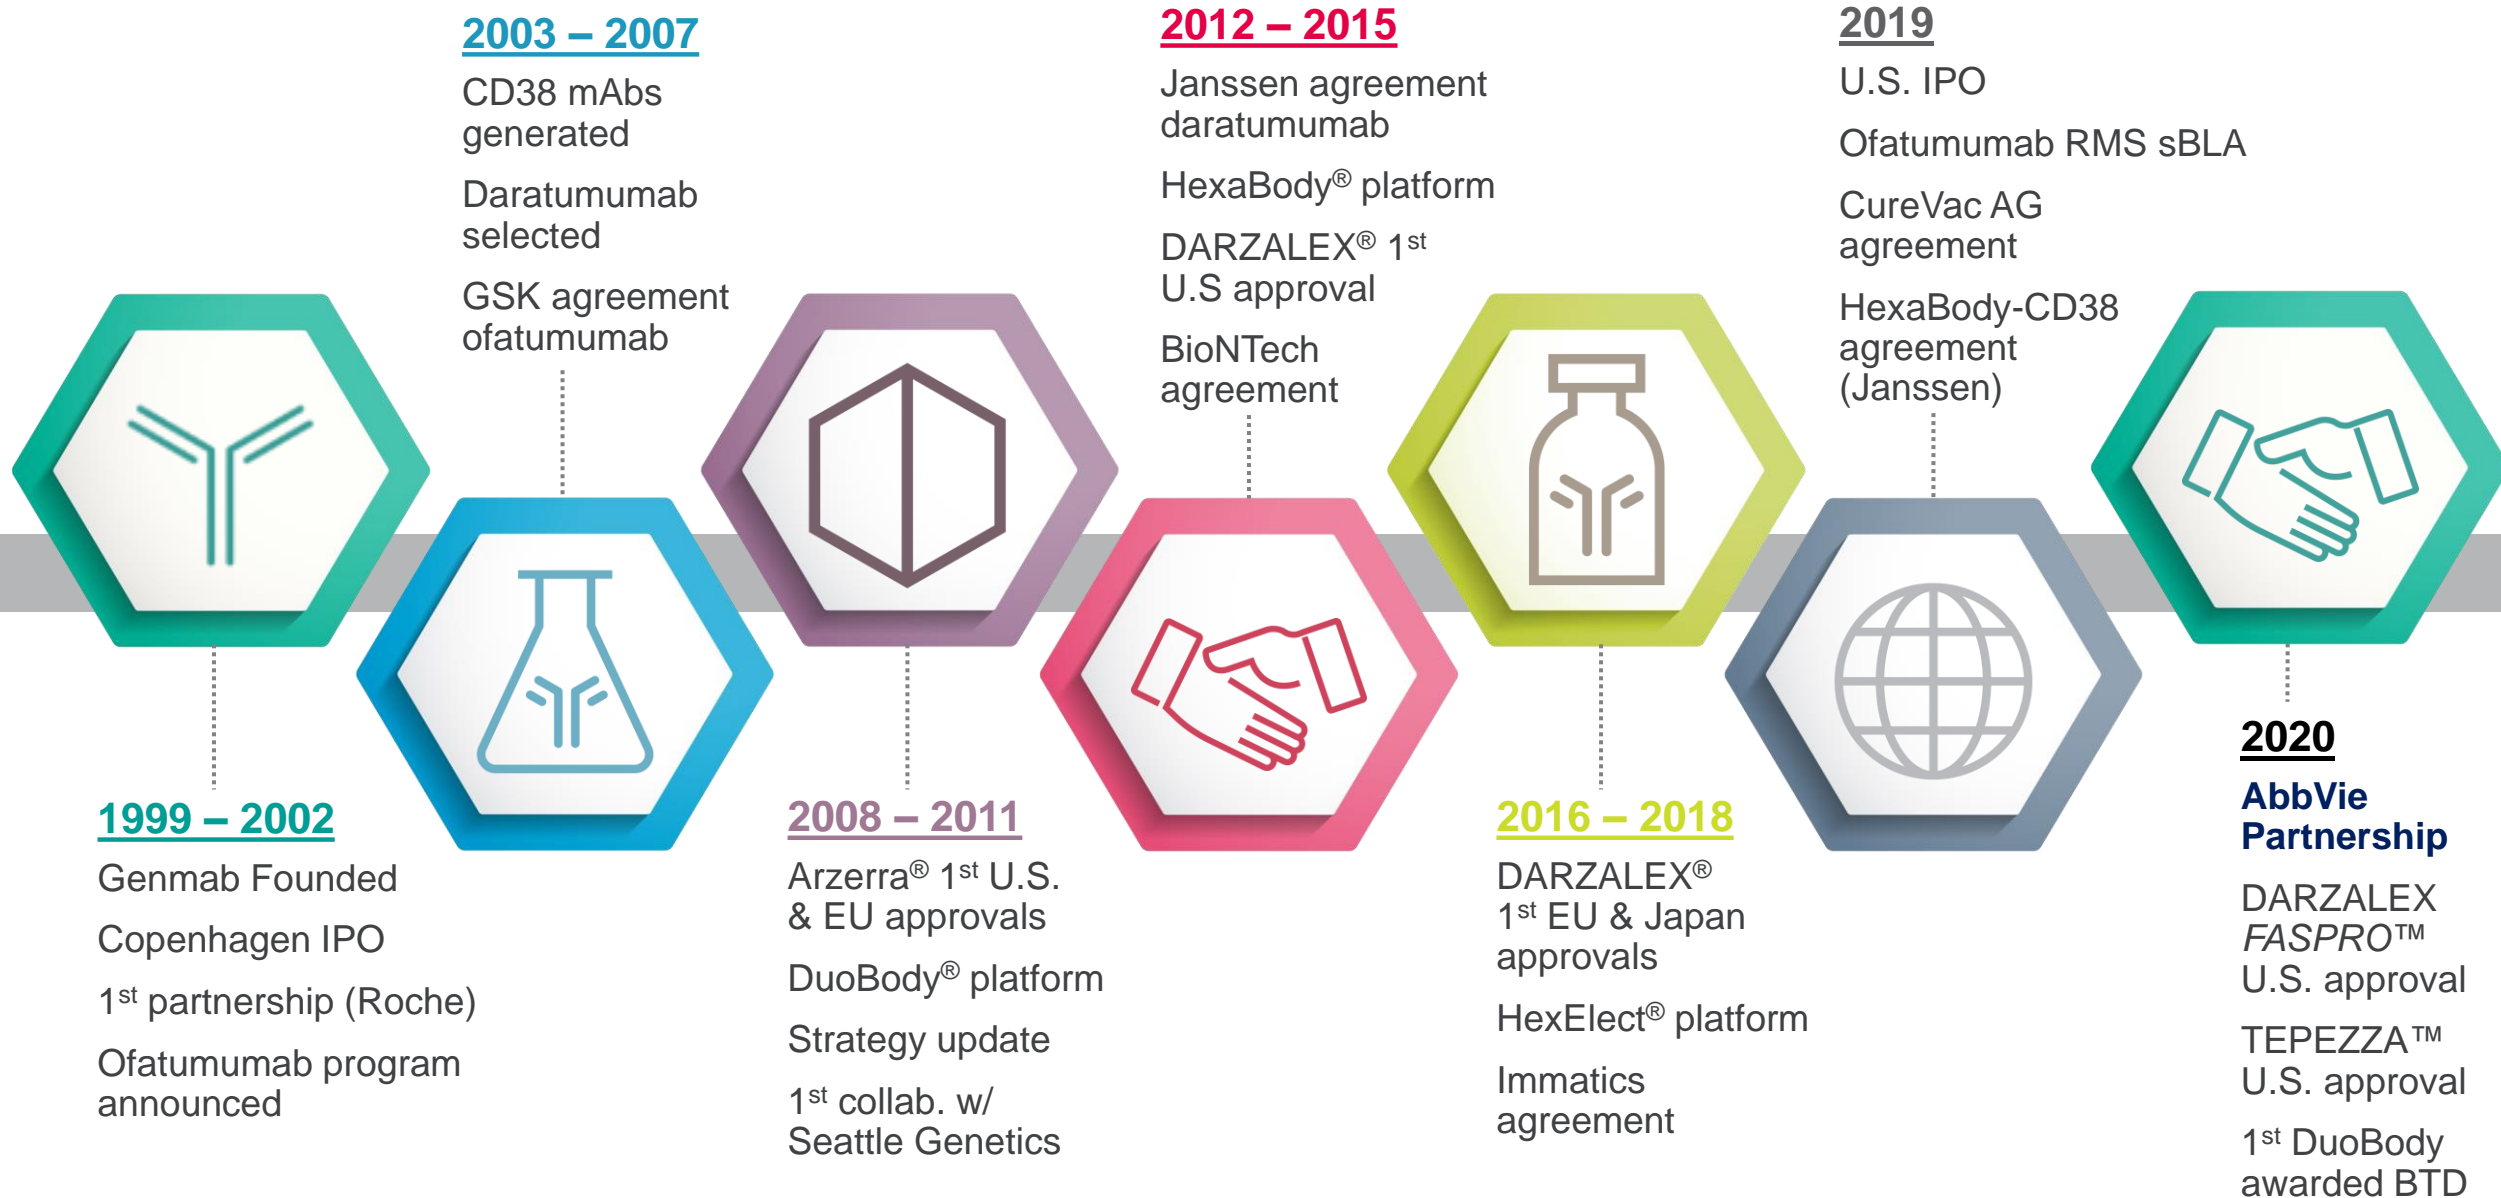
2003 – 2007

CD38 mAbs generated

Daratumumab selected

GSK agreement ofatumumab

2012 – 2015

Janssen agreement daratumumab

HexaBody® platform

DARZALEX® 1$^{st}$ U.S approval

BioNTech agreement

2019

U.S. IPO

Ofatumumab RMS sBLA

CureVac AG agreement

HexaBody-CD38 agreement (Janssen)

1999 – 2002

Genmab Founded

Copenhagen IPO

1$^{st}$ partnership (Roche)

Ofatumumab program announced

2008 – 2011

Arzerra® 1$^{st}$ U.S. & EU approvals

DuoBody® platform

Strategy update

1$^{st}$ collab. w/ Seattle Genetics

2016 – 2018

DARZALEX® 1$^{st}$ EU & Japan approvals

HexElect® platform

Immatics agreement

2020

AbbVie Partnership

DARZALEX FASPRO™ U.S. approval

TEPEZZA™ U.S. approval

1$^{st}$ DuoBody awarded BTD